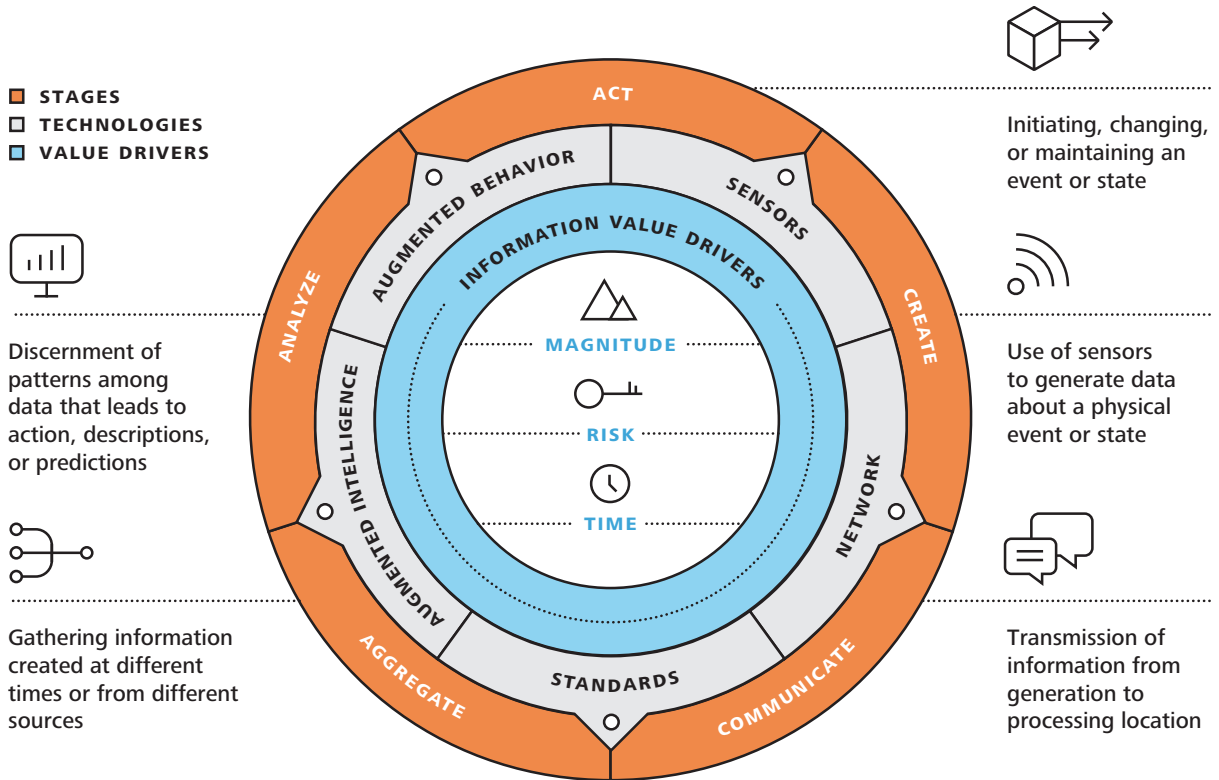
STAGES
TECHNOLOGIES
VALUE DRIVERS

ACT
CREATE
COMMUNICATE
AGGREGATE
ANALYZE

AUGMENTED BEHAVIOR
SENSORS
NETWORK
STANDARDS
AUGMENTED INTELLIGENCE

INFORMATION VALUE DRIVERS
MAGNITUDE
RISK
TIME

Initiating, changing, or maintaining an event or state

Use of sensors to generate data about a physical event or state

Transmission of information from generation to processing location

Gathering information created at different times or from different sources

Discernment of patterns among data that leads to action, descriptions, or predictions